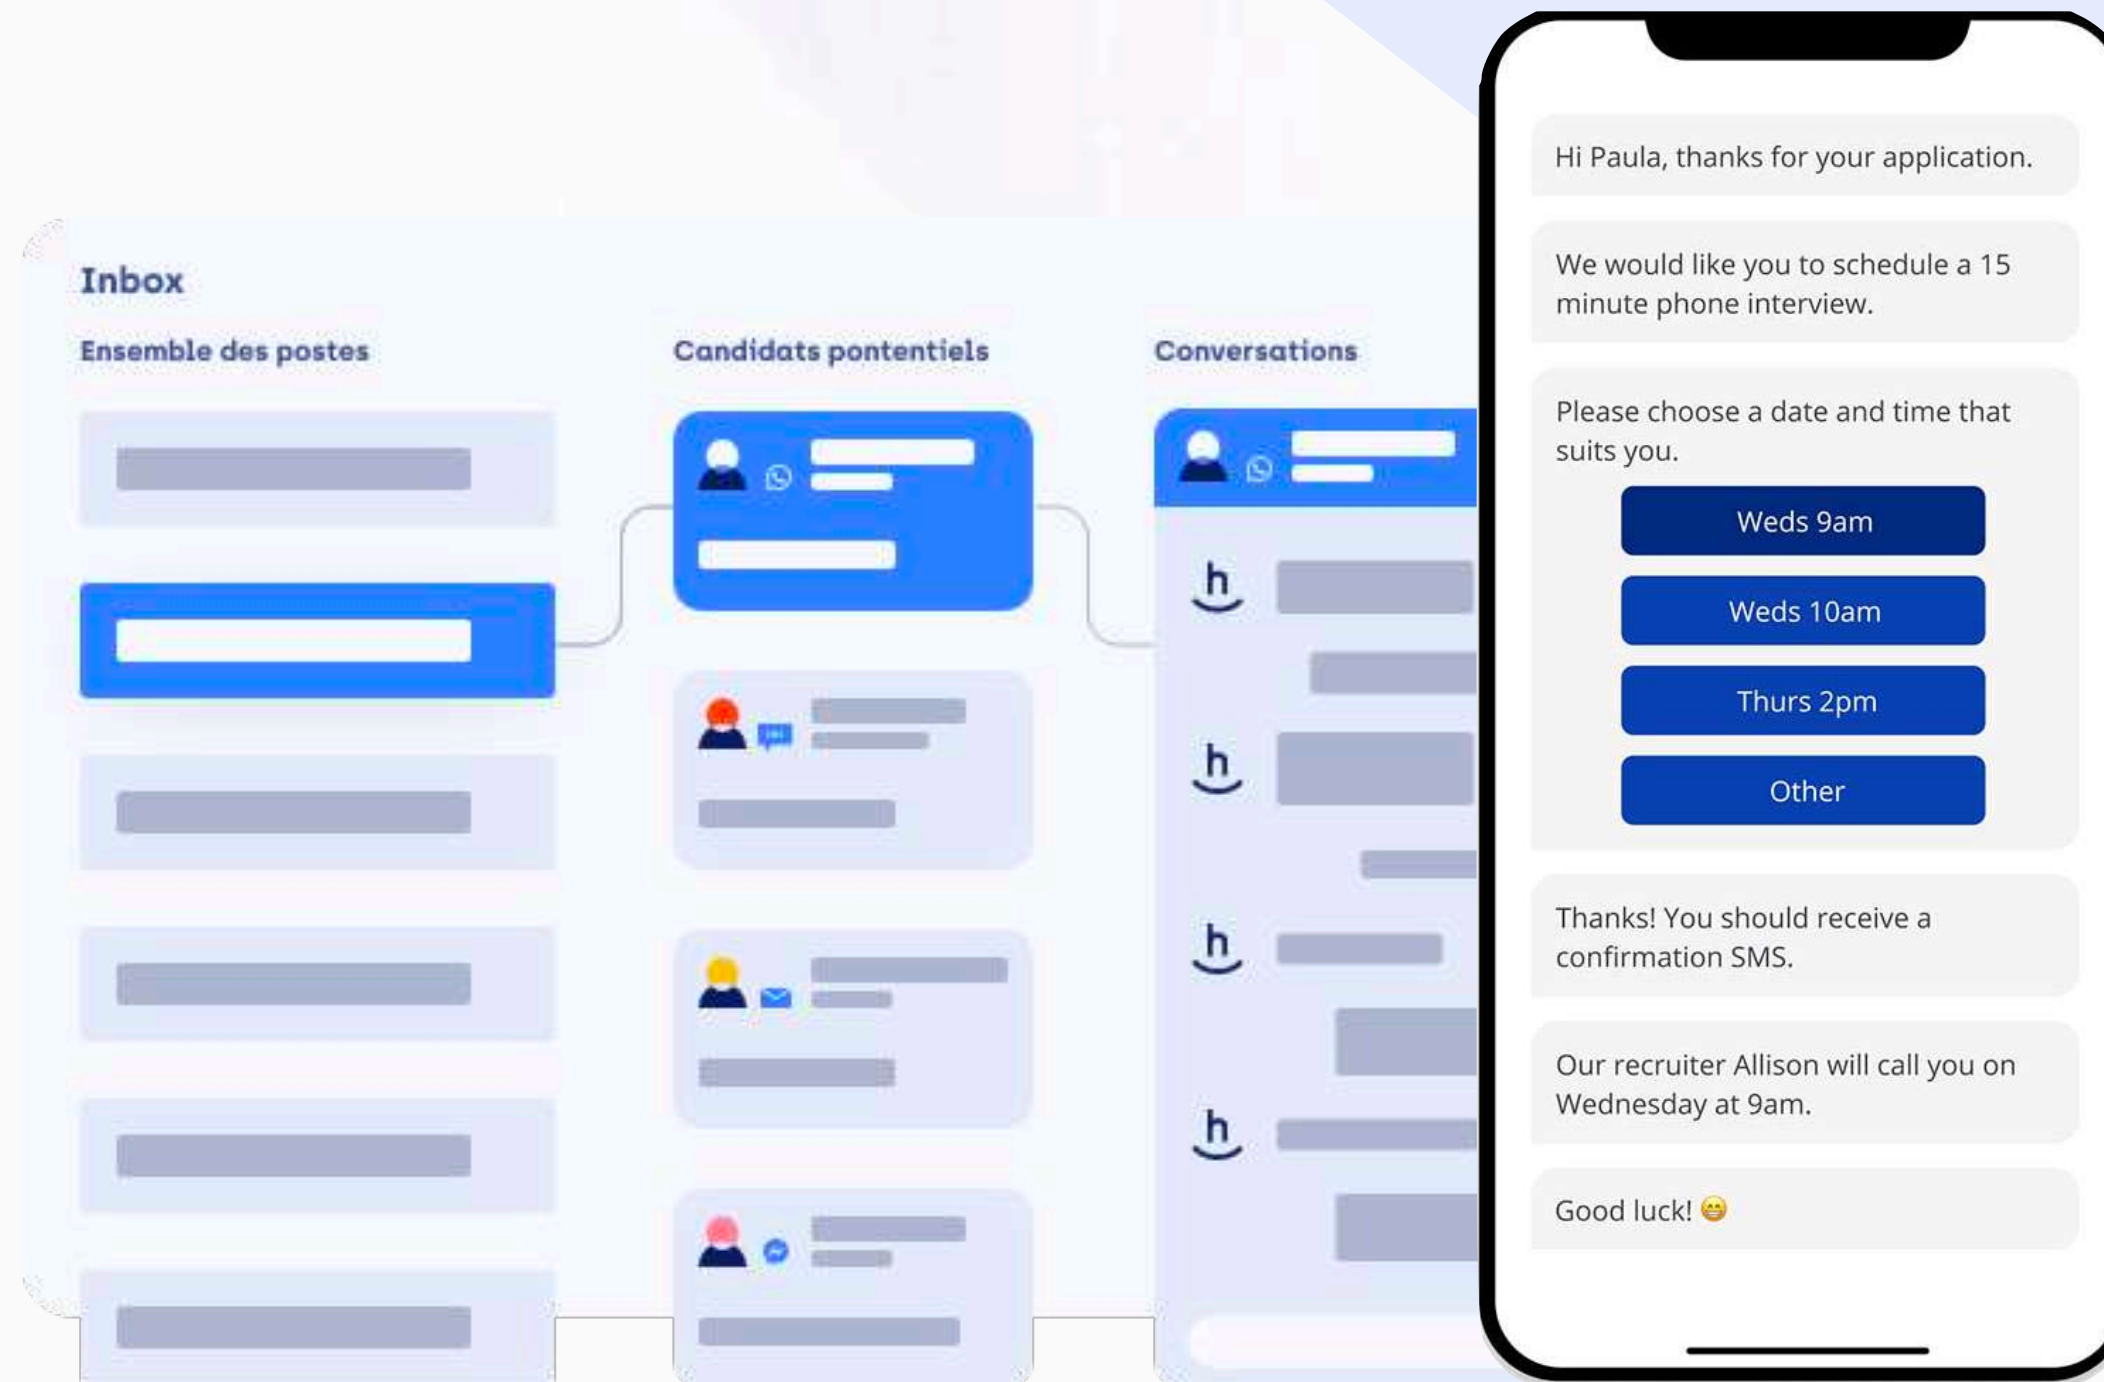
Inbox

Ensemble des postes

Candidats pontentiels

Conversations

Hi Paula, thanks for your application.

We would like you to schedule a 15 minute phone interview.

Please choose a date and time that suits you.

Weds 9am

Weds 10am

Thurs 2pm

Other

Thanks! You should receive a confirmation SMS.

Our recruiter Allison will call you on Wednesday at 9am.

Good luck! 😁